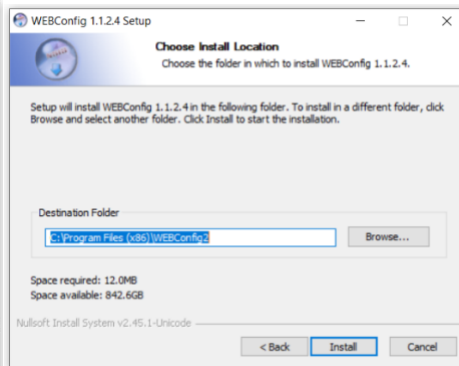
WEBConfig 1.1.2.4 Setup

Choose Install Location

Choose the folder in which to install WEBConfig 1.1.2.4.

Setup will install WEBConfig 1.1.2.4 in the following folder. To install in a different folder, click Browse and select another folder. Click Install to start the installation.

Destination Folder

C:\Program Files (x86)\WEBConfig2

Browse...

Space required: 12.0MB

Space available: 842.6GB

Nullsoft Install System v2.45.1-Unicode

< Back

Install

Cancel